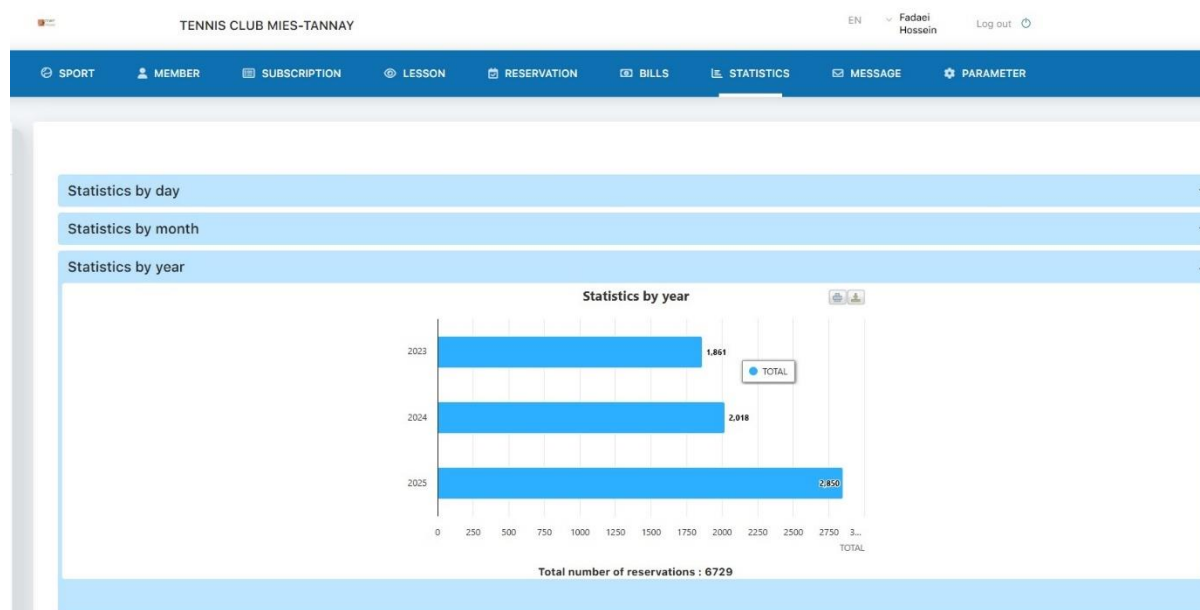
TENNIS CLUB MIES-TANNAY

EN Fadaei Hossein Log out

SPORT MEMBER SUBSCRIPTION LESSON RESERVATION BILLS STATISTICS MESSAGE PARAMETER

Statistics by day

Statistics by month

Statistics by year

Statistics by year

TOTAL

| | |
|---|---|
| 2023 | 1,861 |
| 2024 | 2,018 |
| 2025 | 2,850 |

0 250 500 750 1000 1250 1500 1750 2000 2250 2500 2750 3...

TOTAL

Total number of reservations : 6729